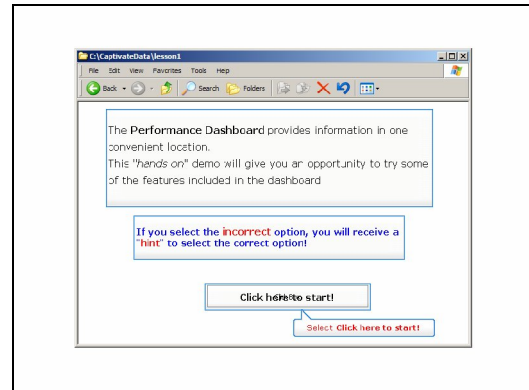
C:\CaptivateData\lesson1

File Edit View Favorites Tools Help

Back Search Folders

The Performance Dashboard provides information in one convenient location.
This "hands on" demo will give you an opportunity to try some of the features included in the dashboard

If you select the incorrect option, you will receive a "hint" to select the correct option!

Click here to start!

Select Click here to start!